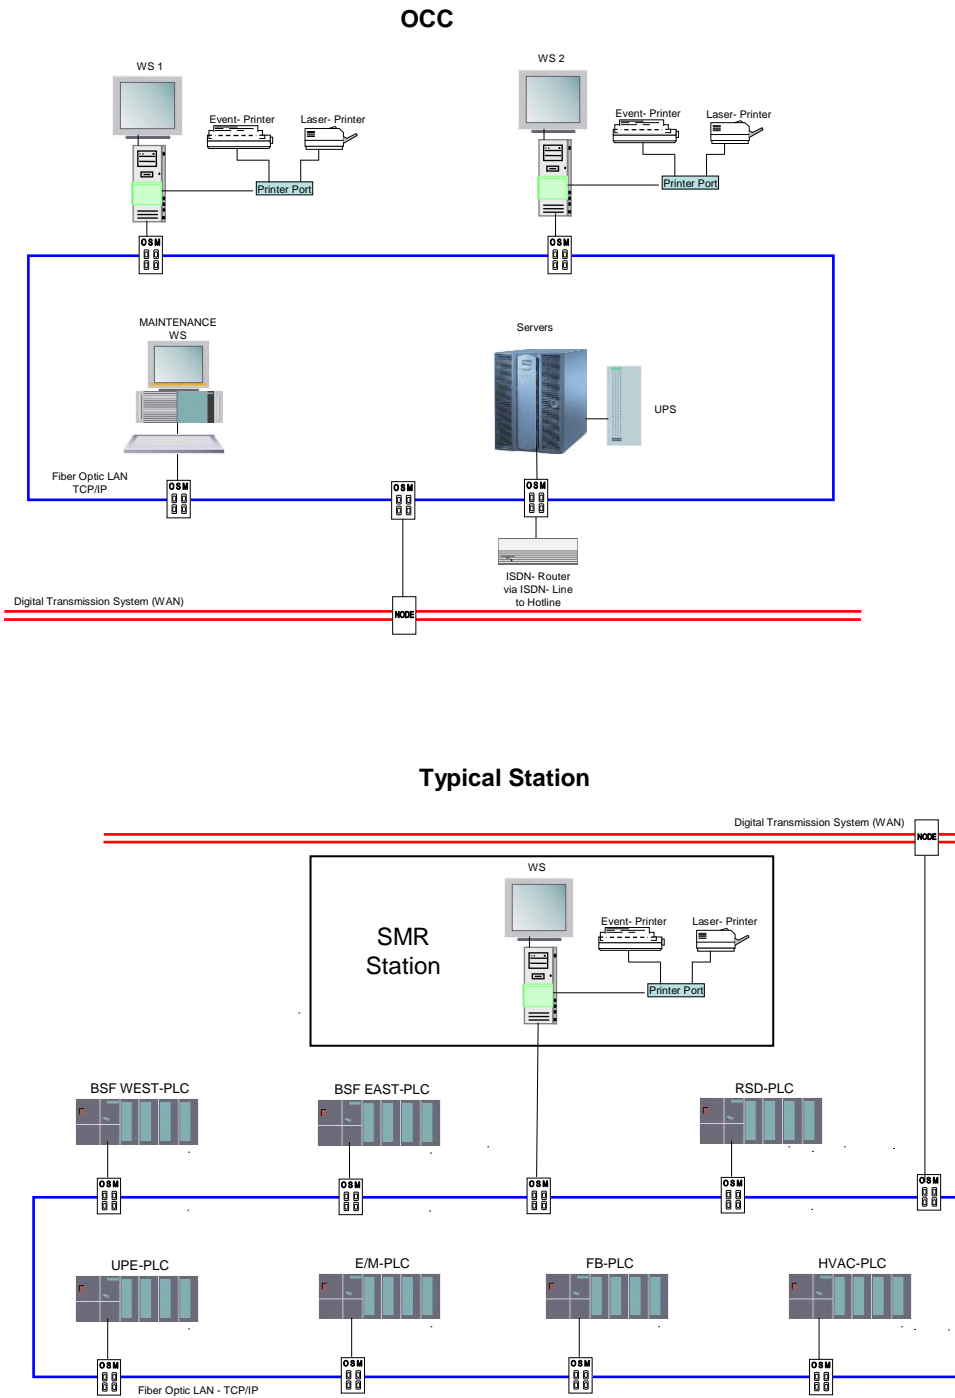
OCC

WS 1

Event- Printer

Laser- Printer

Printer Port

OSM

WS 2

Event- Printer

Laser- Printer

Printer Port

OSM

MAINTENANCE WS

Servers

UPS

Fiber Optic LAN TCP/IP

OSM

OSM

OSM

ISDN- Router via ISDN- Line to Hotline

Digital Transmission System (WAN)

NODE

Typical Station

Digital Transmission System (WAN)

NODE

WS

SMR Station

Event- Printer

Laser- Printer

Printer Port

BSF WEST-PLC

BSF EAST-PLC

RSD-PLC

OSM

OSM

OSM

OSM

OSM

UPE-PLC

E/M-PLC

FB-PLC

HVAC-PLC

OSM

Fiber Optic LAN - TCP/IP

OSM

OSM

OSM